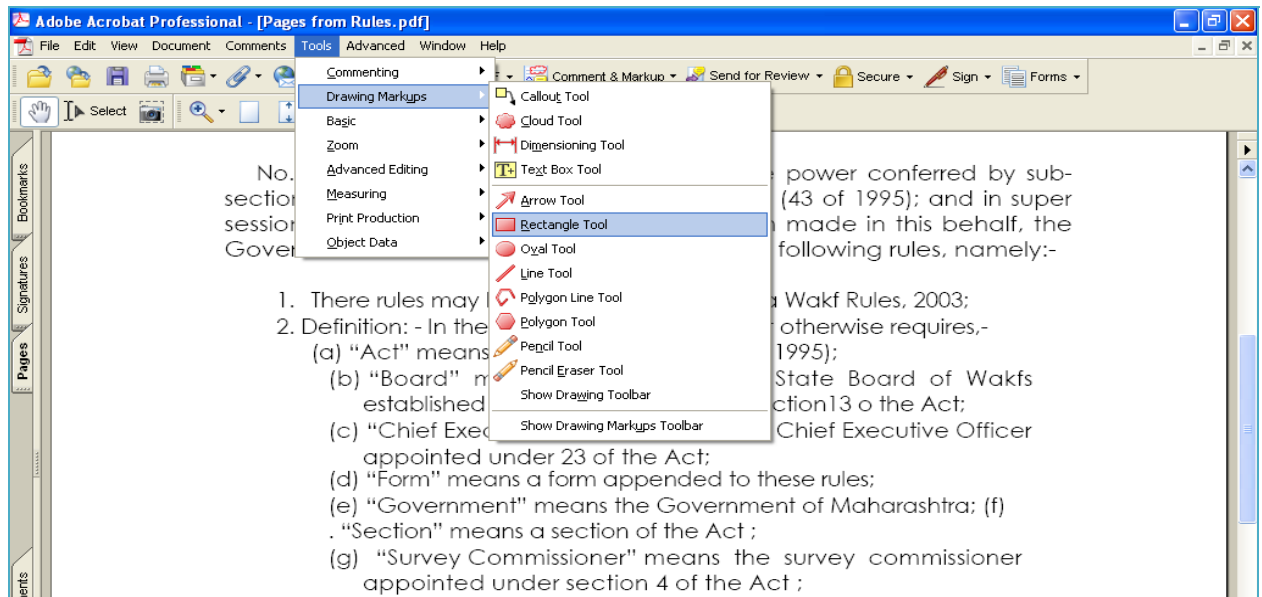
Adobe Acrobat Professional - [Pages from Rules.pdf]

File Edit View Document Comments Tools Advanced Window Help

Comment & Markup Send for Review Secure Sign Forms

Select

Commenting
Drawing Markups
Basic
Zoom
Advanced Editing
Measuring
Print Production
Object Data

Callout Tool
Cloud Tool
Dimensioning Tool
Text Box Tool
Arrow Tool
Rectangle Tool
Oval Tool
Line Tool
Polygon Line Tool
Polygon Tool
Pencil Tool
Pencil Eraser Tool
Show Drawing Toolbar
Show Drawing Markups Toolbar

Bookmarks Signatures Pages

No. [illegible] power conferred by subsectio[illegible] (43 of 1995); and in super sessio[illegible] made in this behalf, the Gover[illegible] following rules, namely:-

1. There rules may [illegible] Wakf Rules, 2003;

2. Definition: - In the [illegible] otherwise requires,-

(a) "Act" means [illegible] 1995);

(b) "Board" m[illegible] State Board of Wakfs established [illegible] ction13 o the Act;

(c) "Chief Exec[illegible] Chief Executive Officer appointed under 23 of the Act;

(d) "Form" means a form appended to these rules;

(e) "Government" means the Government of Maharashtra; (f) . "Section" means a section of the Act ;

(g) "Survey Commissioner" means the survey commissioner appointed under section 4 of the Act ;

ents